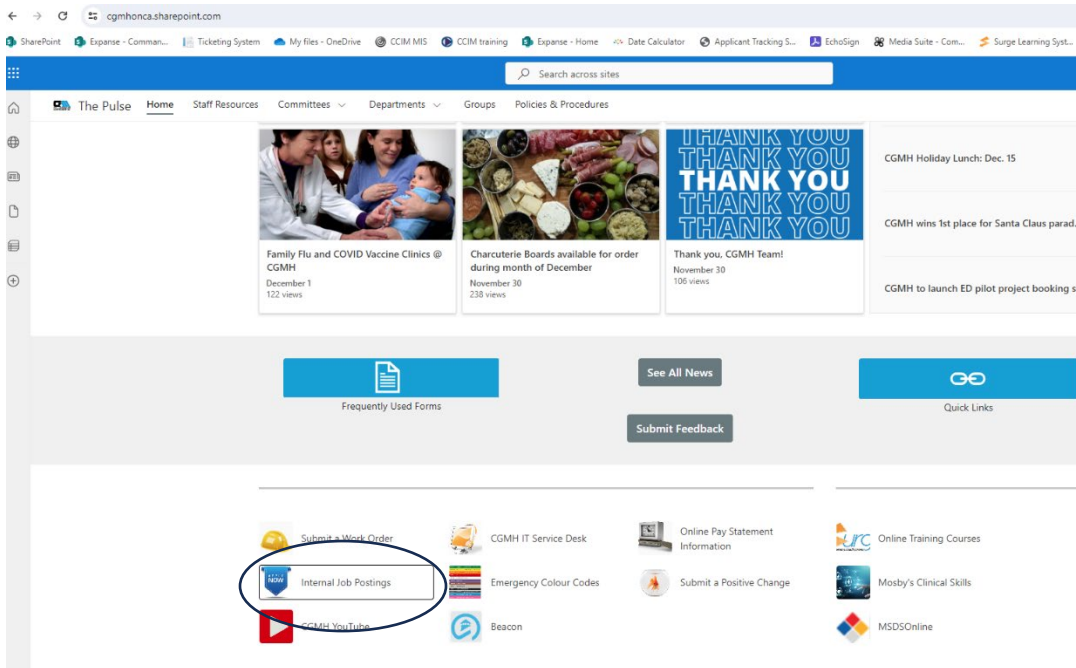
cgmhonca.sharepoint.com

SharePoint Expanse - Comman... Ticketing System My files - OneDrive CCIM MIS CCIM training Expanse - Home Date Calculator Applicant Tracking S... EchoSign Media Suite - Com... Surge Learning Syst...

Search across sites

The Pulse Home Staff Resources Committees Departments Groups Policies & Procedures

THANK YOU
THANK YOU
THANK YOU
THANK YOU
THANK YOU

CGMH Holiday Lunch: Dec. 15

CGMH wins 1st place for Santa Claus parad...

CGMH to launch ED pilot project booking s...

Family Flu and COVID Vaccine Clinics @ CGMH
December 1
122 views

Charcuterie Boards available for order during month of December
November 30
238 views

Thank you, CGMH Team!
November 30
106 views

Frequently Used Forms

See All News

Submit Feedback

Quick Links

Submit a Work Order
CGMH IT Service Desk
Online Pay Statement Information
Online Training Courses

NOW
Internal Job Postings
Emergency Colour Codes
Submit a Positive Change
Mosby's Clinical Skills

CGMH YouTube
Beacon
MSDSOnline